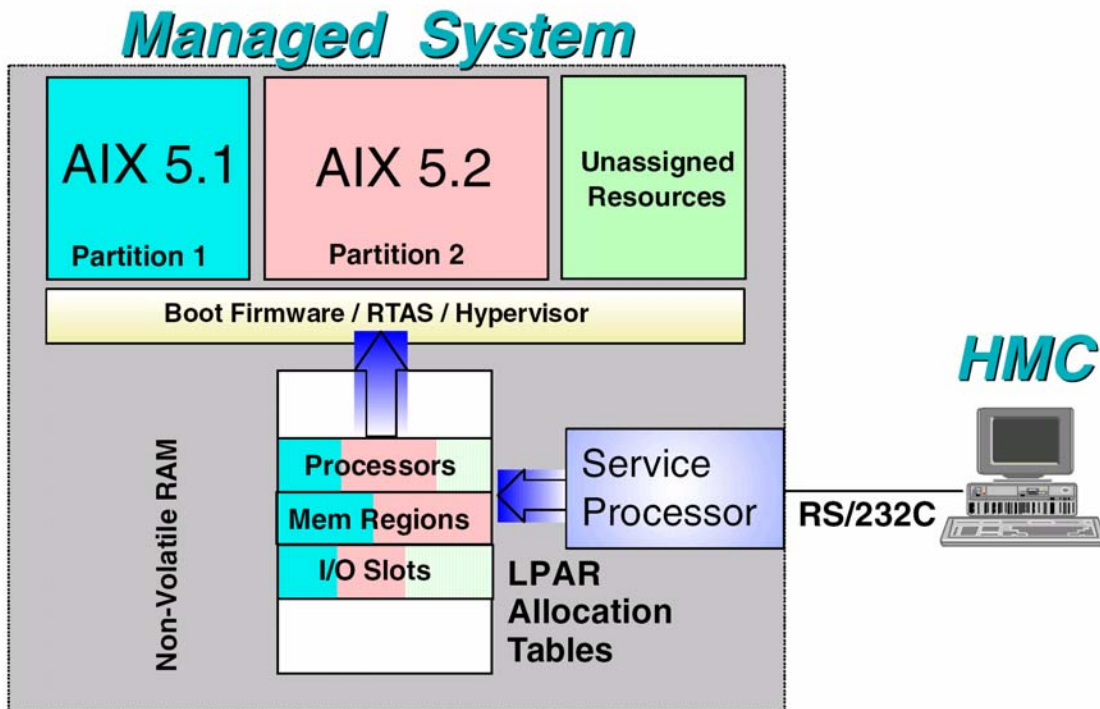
Managed System

AIX 5.1

Partition 1

AIX 5.2

Partition 2

Unassigned Resources

Boot Firmware / RTAS / Hypervisor

HMC

Non-Volatile RAM

Processors

Mem Regions

I/O Slots

Service Processor

RS/232C

LPAR Allocation Tables